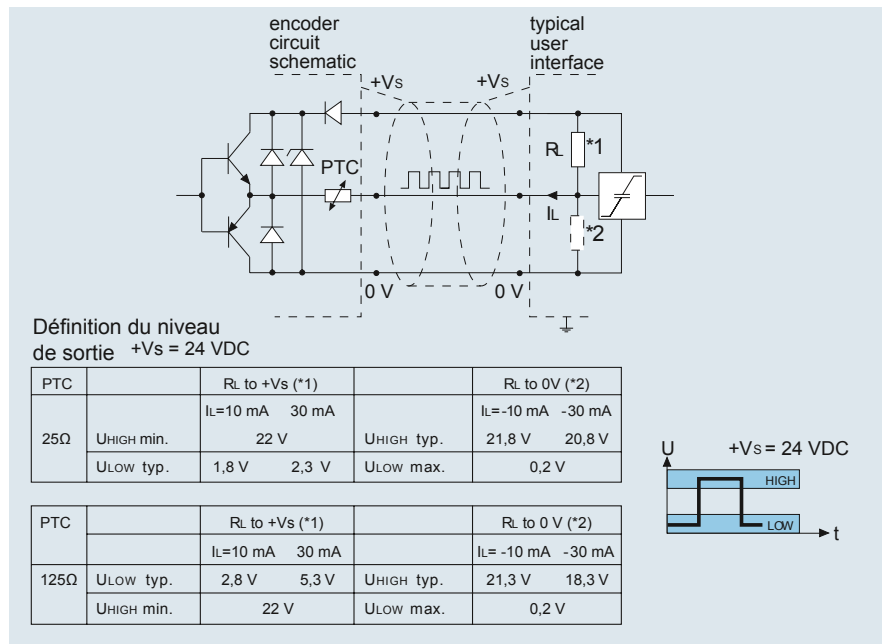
encoder circuit schematic

typical user interface

+Vs

+Vs

PTC

RL

*1

IL

*2

0 V

0 V

Définition du niveau de sortie +Vs = 24 VDC

| PTC | | RL to +Vs (*1) | | RL to 0V (*2) |
|---|---|---|---|---|
| | | IL=10 mA 30 mA | | IL=-10 mA -30 mA |
| 25Ω | UHIGH min. | 22 V | UHIGH typ. | 21,8 V 20,8 V |
| | ULOW typ. | 1,8 V 2,3 V | ULOW max. | 0,2 V |

| PTC | | RL to +Vs (*1) | | RL to 0 V (*2) |
|---|---|---|---|---|
| | | IL=10 mA 30 mA | | IL= -10 mA -30 mA |
| 125Ω | ULOW typ. | 2,8 V 5,3 V | UHIGH typ. | 21,3 V 18,3 V |
| | UHIGH min. | 22 V | ULOW max. | 0,2 V |

U

+Vs = 24 VDC

HIGH

LOW

t